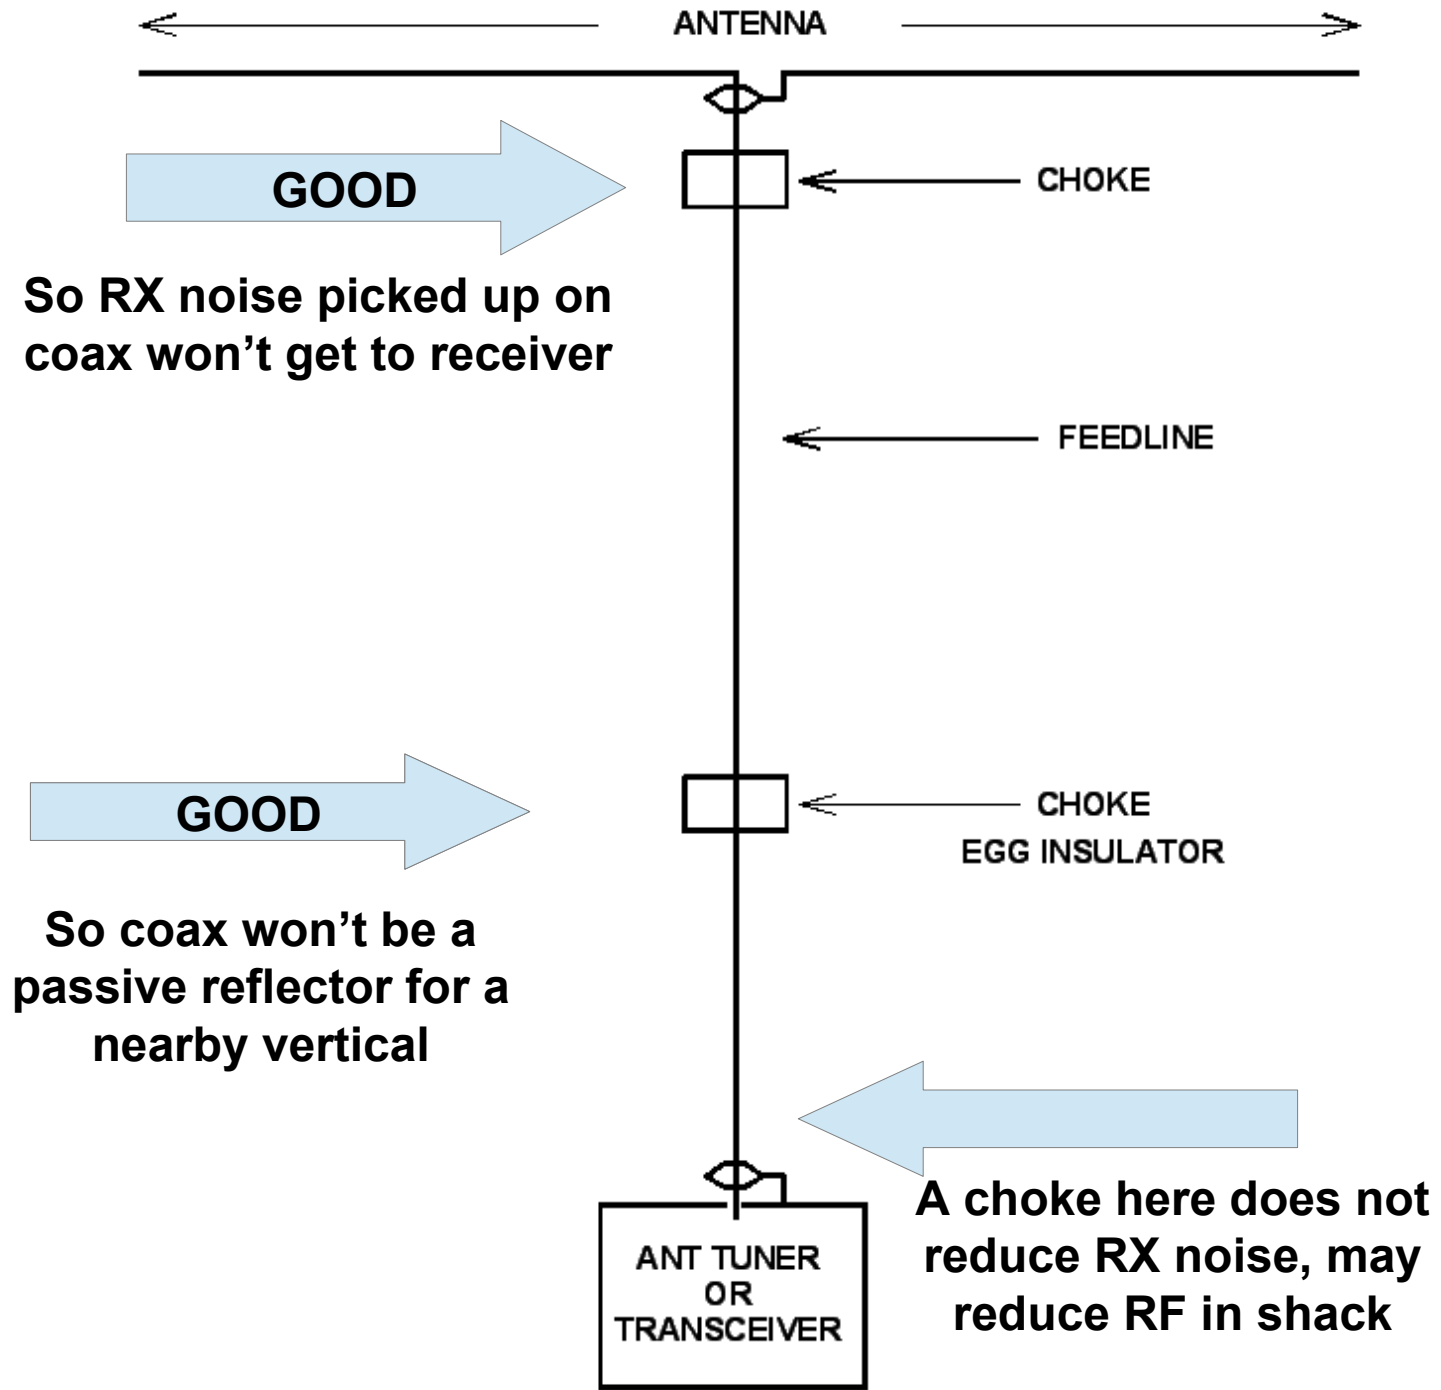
ANTENNA

GOOD

CHOKE

So RX noise picked up on coax won’t get to receiver

FEEDLINE

GOOD

CHOKE
EGG INSULATOR

So coax won’t be a passive reflector for a nearby vertical

A choke here does not reduce RX noise, may reduce RF in shack

ANT TUNER
OR
TRANSCEIVER